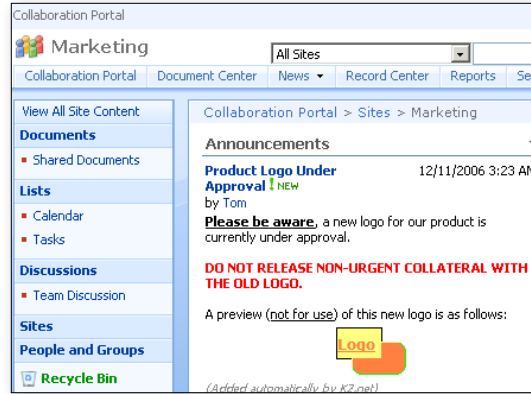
Collaboration Portal

Marketing

All Sites

Collaboration Portal | Document Center | News ▾ | Record Center | Reports | Se

View All Site Content

Documents

▪ Shared Documents

Lists

▪ Calendar

▪ Tasks

Discussions

▪ Team Discussion

Sites

People and Groups

Recycle Bin

Collaboration Portal > Sites > Marketing

Announcements

Product Logo Under Approval ! NEW

12/11/2006 3:23 AM

by Tom

Please be aware, a new logo for our product is currently under approval.

DO NOT RELEASE NON-URGENT COLLATERAL WITH THE OLD LOGO.

A preview (not for use) of this new logo is as follows:

Logo

(Added automatically by K2.net)